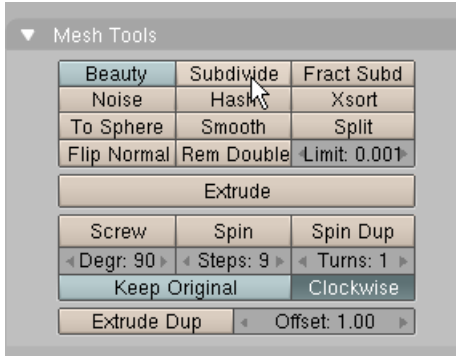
Mesh Tools

| Beauty | Subdivide | Fract Subd |
|---|---|---|
| Noise | Hash | Xsort |
| To Sphere | Smooth | Split |
| Flip Normal | Rem Double | Limit: 0.001 |

Extrude

| Screw | Spin | Spin Dup |
|---|---|---|
| Degr: 90 | Steps: 9 | Turns: 1 |

Keep Original
Clockwise

Extrude Dup
Offset: 1.00